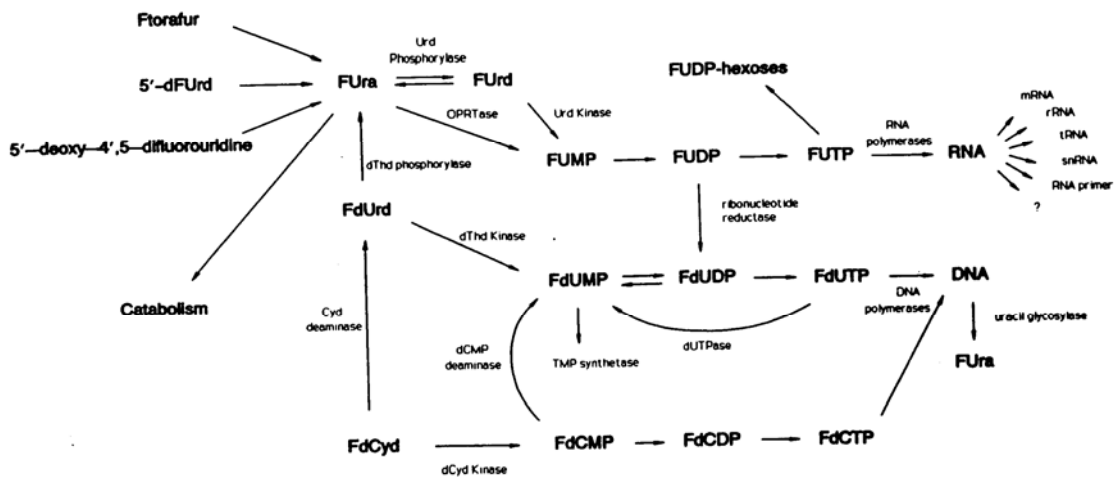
Ftorafur

5'–dFUrd

5'–deoxy–4',5–difluorouridine

FUra

Urd Phosphorylase

FUrd

FUDP-hexoses

OPRTase

Urd Kinase

dThd phosphorylase

FUMP

FUDP

FUTP

RNA polymerases

RNA

mRNA

rRNA

tRNA

snRNA

RNA primer

?

FdUrd

ribonucleotide reductase

dThd Kinase

Catabolism

FdUMP

FdUDP

FdUTP

DNA

DNA polymerases

uracil glycosylase

Cyd deaminase

dCMP deaminase

TMP synthetase

dUTPase

FUra

FdCyd

FdCMP

FdCDP

FdCTP

dCyd Kinase